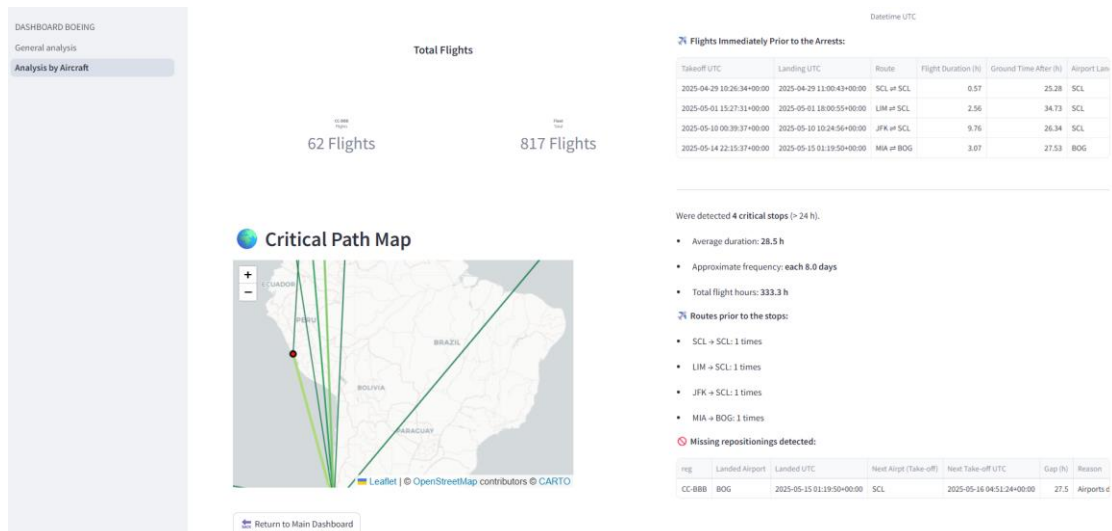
DASHBOARD BOEING
General analysis
Analysis by Aircraft

Total Flights

CC-BBB Flights
62 Flights

Fleet Total
817 Flights

🌎 Critical Path Map

+
−
ECUADOR
PERU
BRAZIL
BOLIVIA
PARAGUAY
Leaflet | © OpenStreetMap contributors © CARTO

Return to Main Dashboard

Datetime UTC

Flights Immediately Prior to the Arrests:

| Takeoff UTC | Landing UTC | Route | Flight Duration (h) | Ground Time After (h) | Airport Lan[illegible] |
|---|---|---|---|---|---|
| 2025-04-29 10:26:34+00:00 | 2025-04-29 11:00:43+00:00 | SCL ⇄ SCL | 0.57 | 25.28 | SCL |
| 2025-05-01 15:27:31+00:00 | 2025-05-01 18:00:55+00:00 | LIM ⇄ SCL | 2.56 | 34.73 | SCL |
| 2025-05-10 00:39:37+00:00 | 2025-05-10 10:24:56+00:00 | JFK ⇄ SCL | 9.76 | 26.34 | SCL |
| 2025-05-14 22:15:37+00:00 | 2025-05-15 01:19:50+00:00 | MIA ⇄ BOG | 3.07 | 27.53 | BOG |

Were detected **4 critical stops** (> 24 h).

- Average duration: **28.5 h**
- Approximate frequency: **each 8.0 days**
- Total flight hours: **333.3 h**

Routes prior to the stops:

- SCL → SCL: 1 times
- LIM → SCL: 1 times
- JFK → SCL: 1 times
- MIA → BOG: 1 times

Missing repositionings detected:

| reg | Landed Airport | Landed UTC | Next Airpt (Take-off) | Next Take-off UTC | Gap (h) | Reason |
|---|---|---|---|---|---|---|
| CC-BBB | BOG | 2025-05-15 01:19:50+00:00 | SCL | 2025-05-16 04:51:24+00:00 | 27.5 | Airports d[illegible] |